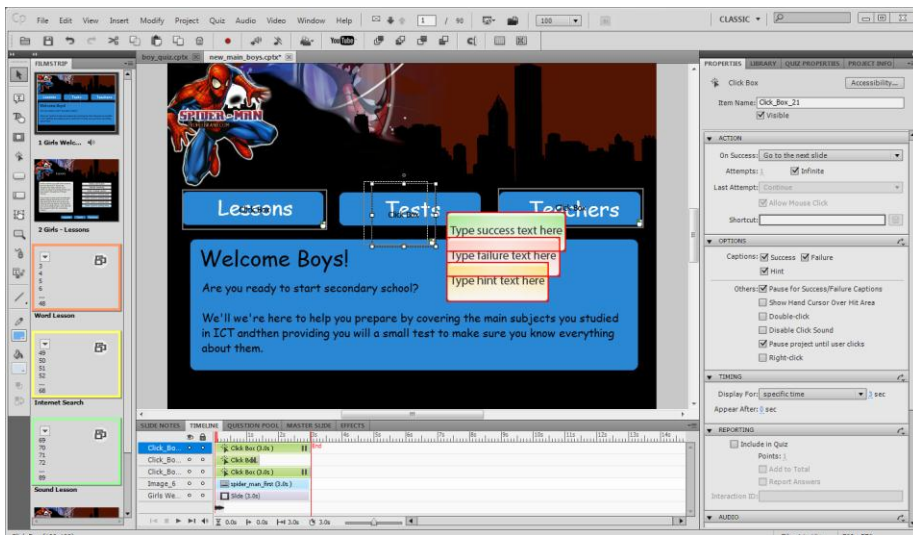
File Edit View Insert Modify Project Quiz Audio Video Window Help 1 / 90 100 CLASSIC

boy_quiz.cptx new_main_boys.cptx*

FILMSTRIP

1 Girls Welc...

2 Girls - Lessons

Word Lesson

Internet Search

Sound Lesson

SPIDER-MAN

Lessons Tests Teachers

Type success text here
Type failure text here
Type hint text here

Welcome Boys!

Are you ready to start secondary school?

We'll we're here to help you prepare by covering the main subjects you studied in ICT andthen providing you will a small test to make sure you know everything about them.

SLIDE NOTES TIMELINE QUESTION POOL MASTER SLIDE EFFECTS

Click_Bo... Click Box (3.0s)
Click_Bo... Click Box
Click_Bo... Click Box (3.0s)
Image_6 spider_man_first (3.0s)
Girls We... Slide (3.0s)

0.0s 0.0s 3.0s 3.0s

PROPERTIES LIBRARY QUIZ PROPERTIES PROJECT INFO

Click Box Accessibility...

Item Name: Click_Box_21
Visible

ACTION
On Success: Go to the next slide
Attempts: 1 Infinite
Last Attempt: Continue
Allow Mouse Click
Shortcut:

OPTIONS
Captions: Success Failure
Hint
Others: Pause for Success/Failure Captions
Show Hand Cursor Over Hit Area
Double-click
Disable Click Sound
Pause project until user clicks
Right-click

TIMING
Display For: specific time 3 sec
Appear After: 0 sec

REPORTING
Include in Quiz
Points: 1
Add to Total
Report Answers
Interaction ID:

AUDIO